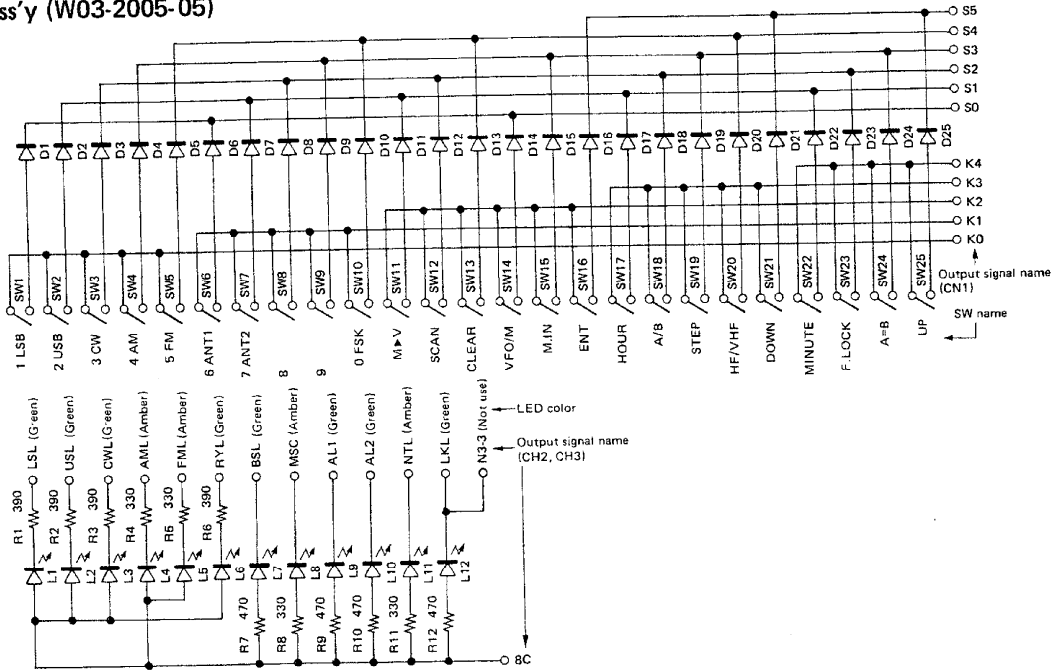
ss'y (W03-2005-05)

S5
S4
S3
S2
S1
S0

D1 D2 D3 D4 D5 D6 D7 D8 D9 D10 D11 D12 D13 D14 D15 D16 D17 D18 D19 D20 D21 D22 D23 D24 D25

K4
K3
K2
K1
K0

SW1 SW2 SW3 SW4 SW5 SW6 SW7 SW8 SW9 SW10 SW11 SW12 SW13 SW14 SW15 SW16 SW17 SW18 SW19 SW20 SW21 SW22 SW23 SW24 SW25

Output signal name (CN1)

1 LSB
2 USB
3 CW
4 AM
5 FM
6 ANT1
7 ANT2
8
9
0 FSK
M▶V
SCAN
CLEAR
VFO/M
M.IN
ENT
HOUR
A/B
STEP
HF/VHF
DOWN
MINUTE
F.LOCK
A=B
UP

SW name

LSL (Green)
USL (Green)
CWL (Green)
AML (Amber)
FML (Amber)
RYL (Green)
BSL (Green)
MSC (Amber)
AL1 (Green)
AL2 (Green)
NTL (Amber)
LKL (Green)
N3-3 (Not use)

LED color

Output signal name (CH2, CH3)

R1 390
R2 390
R3 390
R4 330
R5 330
R6 390

L1 L2 L3 L4 L5 L6 L7 L8 L9 L10 L11 L12

R7 470
R8 330
R9 470
R10 470
R11 330
R12 470

8C